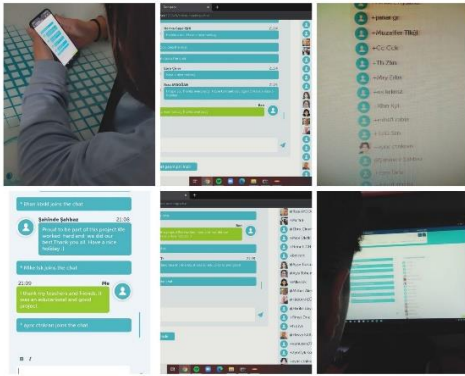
• pınar gr

• Muzaffer Tıktaş

• C.C. Çelik

• Tİ- Piste

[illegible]

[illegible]

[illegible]

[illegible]

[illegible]

* Ilker Aslan joins the chat

Şahinde Şahbaz 21:06

Proud to be part of this project. We worked hard and we did our best. Thank you all. Have a nice holiday :)

* Mike Nd joins the chat

21:06 Me

I thank my teachers and friends. It was an educational and good project.

* ayşe children joins the chat

B I